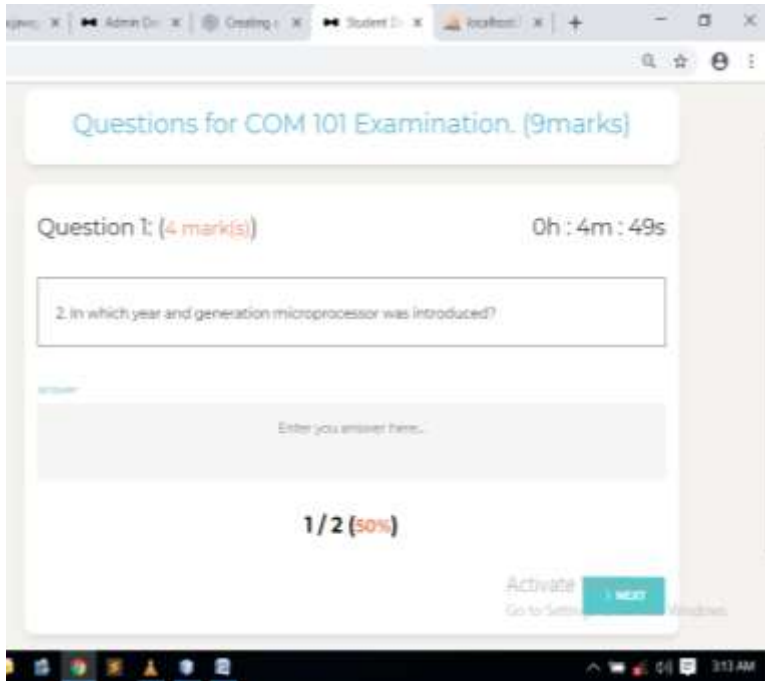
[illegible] × | Admin Da × | Creating × | Student D × | localhost × | +

Questions for COM 101 Examination. (9marks)

Question 1: (4 mark(s))

0h : 4m : 49s

2. In which year and generation microprocessor was introduced?

answer

Enter you answer here...

1 / 2 (50%)

Activate
Go to Settings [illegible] Windows

NEXT

3:13 AM